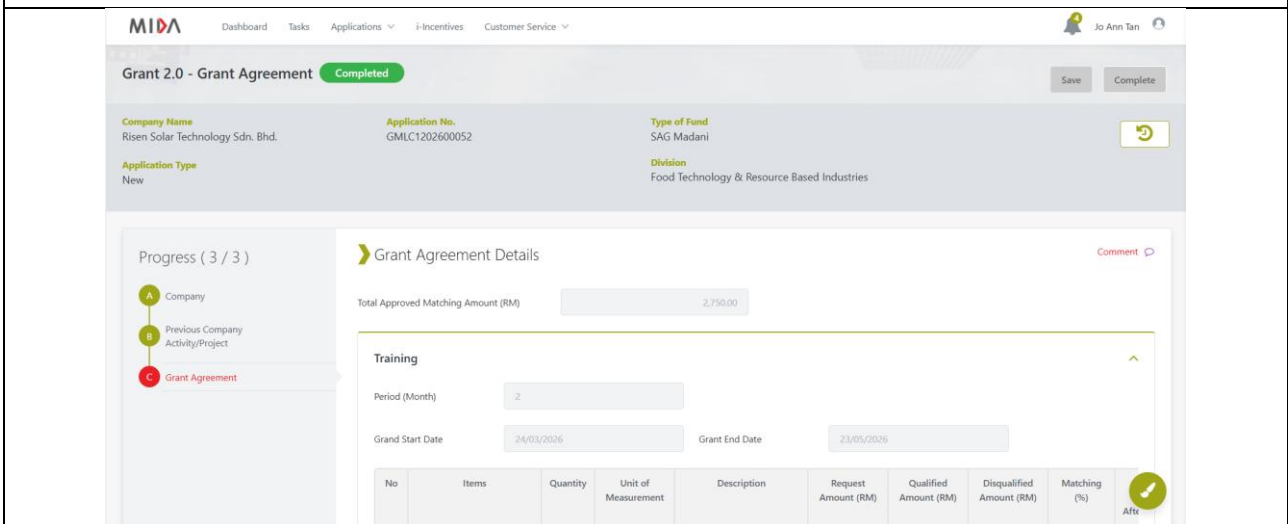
MIDA Dashboard Tasks Applications i-Incentives Customer Service

Jo Ann Tan

Grant 2.0 - Grant Agreement Completed

Save Complete

Company Name
Risen Solar Technology Sdn. Bhd.

Application No.
GMLC1202600052

Type of Fund
SAG Madani

Application Type
New

Division
Food Technology & Resource Based Industries

Progress ( 3 / 3 )

A Company

B Previous Company Activity/Project

C Grant Agreement

Grant Agreement Details

Comment

Total Approved Matching Amount (RM) 2,750.00

Training

Period (Month) 2

Grand Start Date 24/03/2026

Grant End Date 23/05/2026

| No | Items | Quantity | Unit of Measurement | Description | Request Amount (RM) | Qualified Amount (RM) | Disqualified Amount (RM) | Matching (%) | Aft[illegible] |
|---|---|---|---|---|---|---|---|---|---|